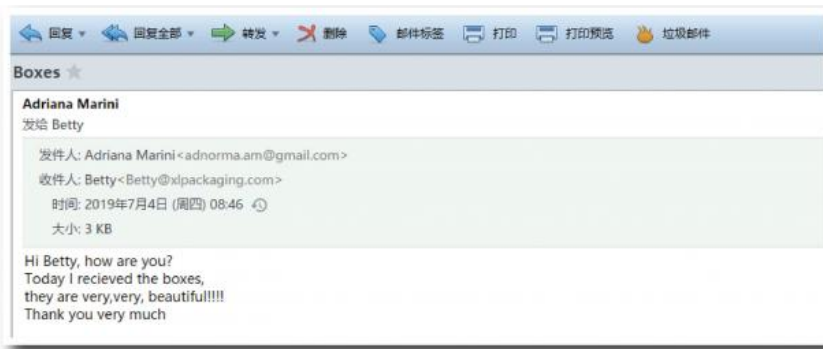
回复 ▾ 回复全部 ▾ 转发 ▾ 删除 邮件标签 打印 打印预览 垃圾邮件

Boxes

Adriana Marini
发给 Betty

发件人: Adriana Marini<adnorma.am@gmail.com>
收件人: Betty<Betty@xlpackaging.com>
时间: 2019年7月4日 (周四) 08:46
大小: 3 KB

Hi Betty, how are you?
Today I recieved the boxes,
they are very,very, beautiful!!!!
Thank you very much